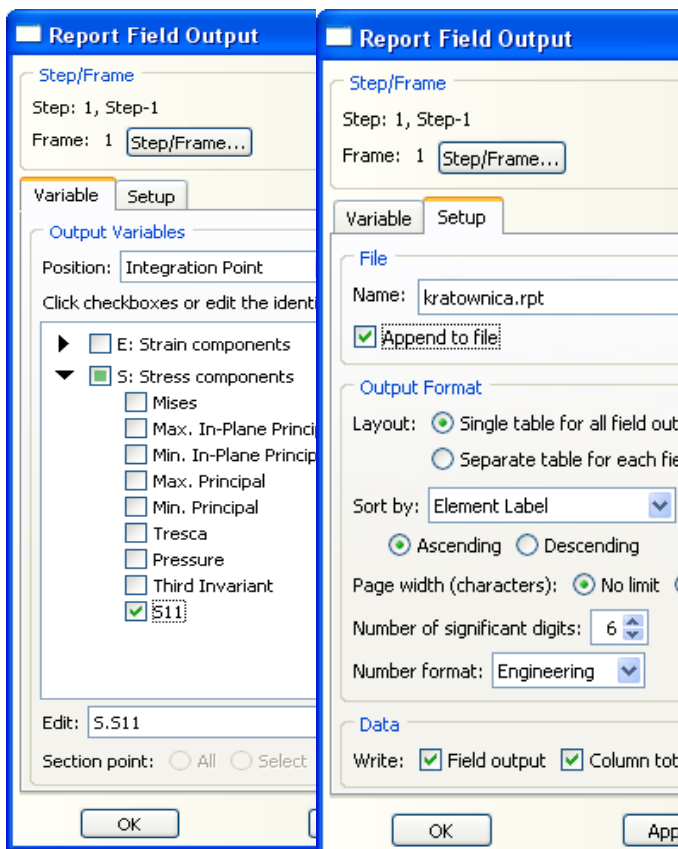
Report Field Output

Step/Frame
Step: 1, Step-1
Frame: 1 Step/Frame...

Variable Setup

Output Variables
Position: Integration Point
Click checkboxes or edit the identi

E: Strain components
S: Stress components
Mises
Max. In-Plane Princi
Min. In-Plane Princip
Max. Principal
Min. Principal
Tresca
Pressure
Third Invariant
S11

Edit: S.S11
Section point: All Select

OK

Report Field Output

Step/Frame
Step: 1, Step-1
Frame: 1 Step/Frame...

Variable Setup

File
Name: kratownica.rpt
Append to file

Output Format
Layout: Single table for all field out
Separate table for each fie
Sort by: Element Label
Ascending Descending
Page width (characters): No limit
Number of significant digits: 6
Number format: Engineering

Data
Write: Field output Column tot

OK App